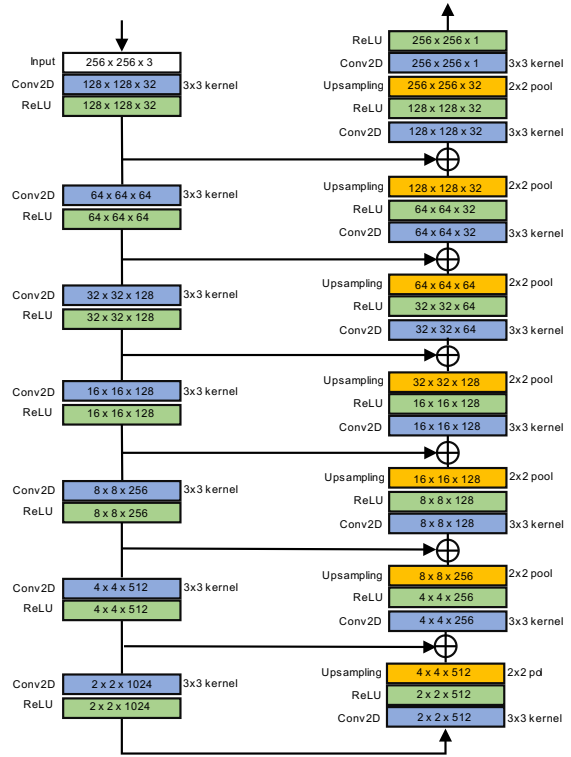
Input 256 x 256 x 3
Conv2D 128 x 128 x 32 3x3 kernel
ReLU 128 x 128 x 32

Conv2D 64 x 64 x 64 3x3 kernel
ReLU 64 x 64 x 64

Conv2D 32 x 32 x 128 3x3 kernel
ReLU 32 x 32 x 128

Conv2D 16 x 16 x 128 3x3 kernel
ReLU 16 x 16 x 128

Conv2D 8 x 8 x 256 3x3 kernel
ReLU 8 x 8 x 256

Conv2D 4 x 4 x 512 3x3 kernel
ReLU 4 x 4 x 512

Conv2D 2 x 2 x 1024 3x3 kernel
ReLU 2 x 2 x 1024

ReLU 256 x 256 x 1
Conv2D 256 x 256 x 1 3x3 kernel
Upsampling 256 x 256 x 32 2x2 pool
ReLU 128 x 128 x 32
Conv2D 128 x 128 x 32 3x3 kernel

Upsampling 128 x 128 x 32 2x2 pool
ReLU 64 x 64 x 32
Conv2D 64 x 64 x 32 3x3 kernel

Upsampling 64 x 64 x 64 2x2 pool
ReLU 32 x 32 x 64
Conv2D 32 x 32 x 64 3x3 kernel

Upsampling 32 x 32 x 128 2x2 pool
ReLU 16 x 16 x 128
Conv2D 16 x 16 x 128 3x3 kernel

Upsampling 16 x 16 x 128 2x2 pool
ReLU 8 x 8 x 128
Conv2D 8 x 8 x 128 3x3 kernel

Upsampling 8 x 8 x 256 2x2 pool
ReLU 4 x 4 x 256
Conv2D 4 x 4 x 256 3x3 kernel

Upsampling 4 x 4 x 512 2x2 pol
ReLU 2 x 2 x 512
Conv2D 2 x 2 x 512 3x3 kernel